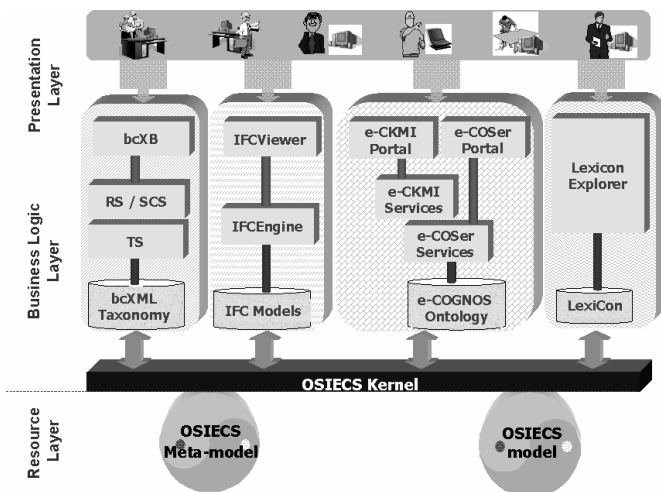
Presentation Layer

Business Logic Layer

Resource Layer

bcXB

RS / SCS

TS

bcXML Taxonomy

IFCViewer

IFCEngine

IFC Models

e-CKMI Portal

e-COSer Portal

e-CKMI Services

e-COSer Services

e-COGNOS Ontology

Lexicon Explorer

LexiCon

OSIECS Kernel

OSIECS Meta-model

OSIECS model